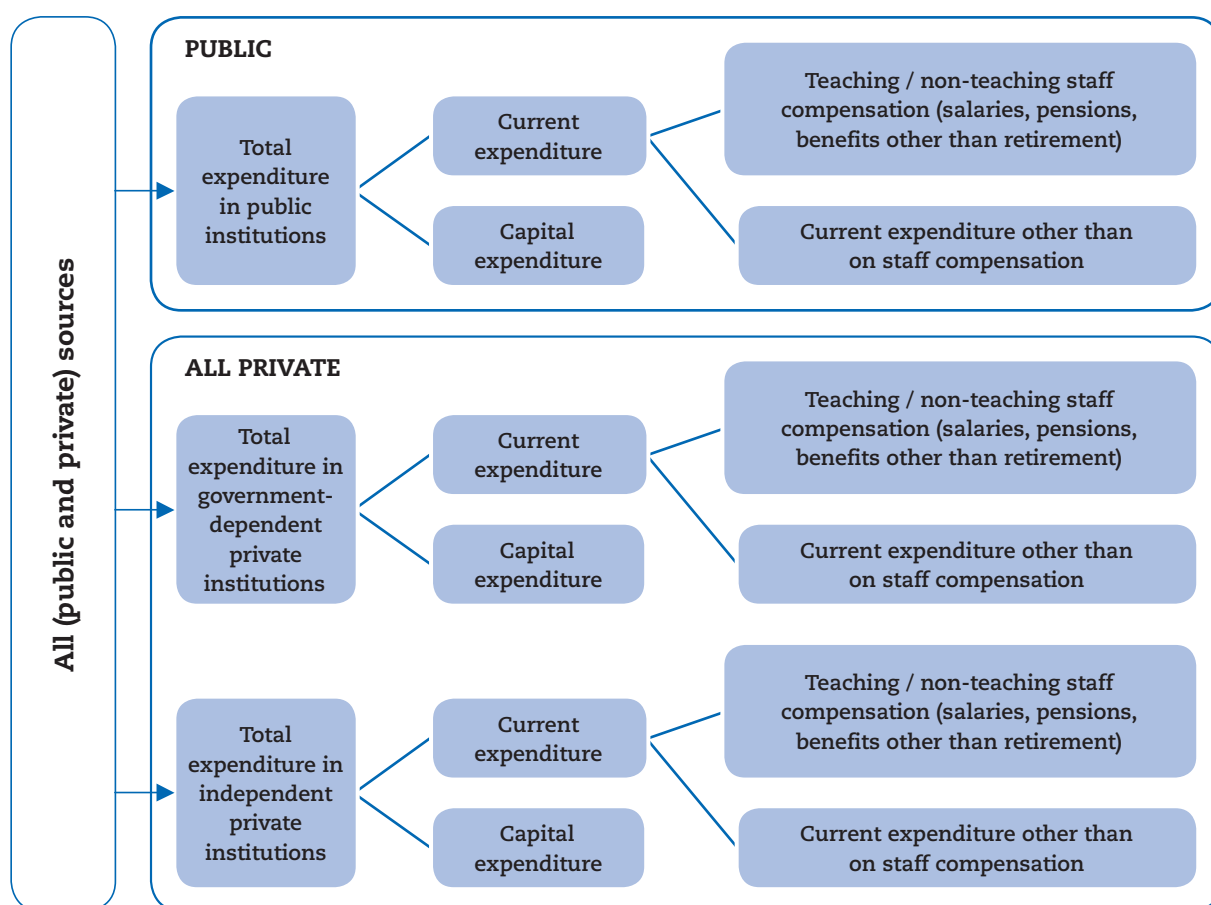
All (public and private) sources

PUBLIC

Total expenditure in public institutions

Current expenditure

Capital expenditure

Teaching / non-teaching staff compensation (salaries, pensions, benefits other than retirement)

Current expenditure other than on staff compensation

ALL PRIVATE

Total expenditure in government-dependent private institutions

Current expenditure

Capital expenditure

Teaching / non-teaching staff compensation (salaries, pensions, benefits other than retirement)

Current expenditure other than on staff compensation

Total expenditure in independent private institutions

Current expenditure

Capital expenditure

Teaching / non-teaching staff compensation (salaries, pensions, benefits other than retirement)

Current expenditure other than on staff compensation